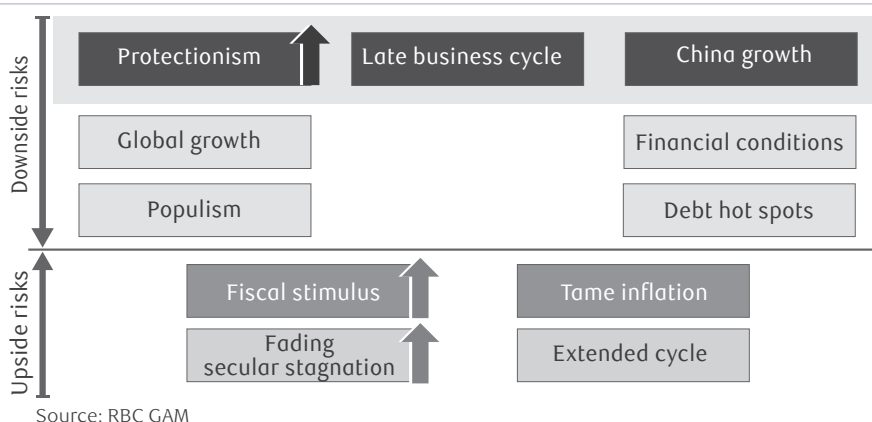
Downside risks

Protectionism

Late business cycle

China growth

Global growth

Financial conditions

Populism

Debt hot spots

Upside risks

Fiscal stimulus

Tame inflation

Fading secular stagnation

Extended cycle

Source: RBC GAM